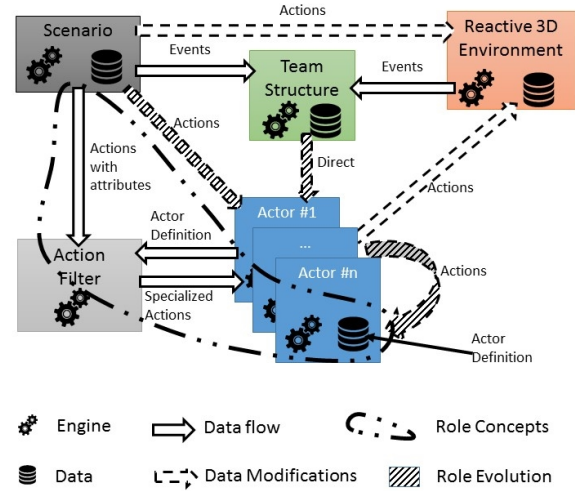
Scenario

Actions

Reactive 3D Environment

Events

Team Structure

Events

Actions

Actions with attributes

Direct

Actions

Actor Definition

Actor #1

...

Action Filter

Actor #n

Actions

Specialized Actions

Actor Definition

Engine

Data flow

Role Concepts

Data

Data Modifications

Role Evolution